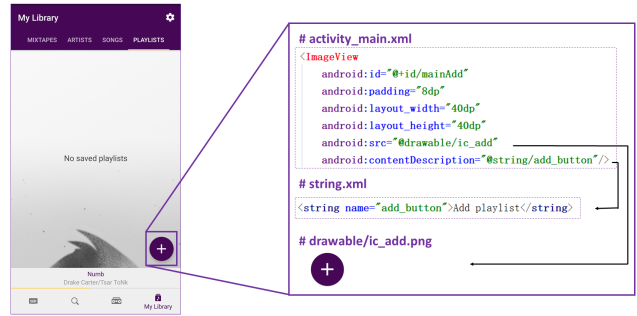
My Library

MIXTAPES ARTISTS SONGS PLAYLISTS

No saved playlists

Numb
Drake Carter/Tsar ToNk

My Library

# activity_main.xml

<ImageView
android:id="@+id/mainAdd"
android:padding="8dp"
android:layout_width="40dp"
android:layout_height="40dp"
android:src="@drawable/ic_add"
android:contentDescription="@string/add_button"/>

# string.xml

<string name="add_button">Add playlist</string>

# drawable/ic_add.png